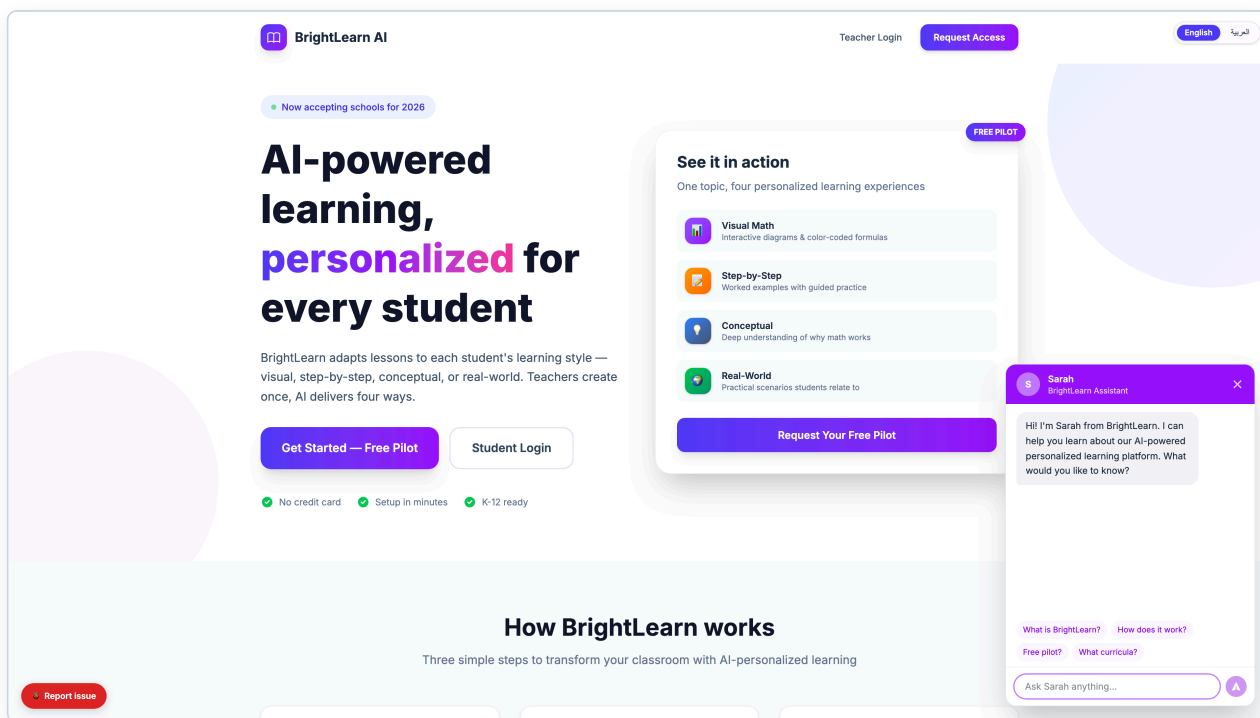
BrightLearn AI

Teacher Login

Request Access

English العربية

Now accepting schools for 2026

AI-powered learning, personalized for every student

BrightLearn adapts lessons to each student's learning style — visual, step-by-step, conceptual, or real-world. Teachers create once, AI delivers four ways.

Get Started — Free Pilot

Student Login

No credit card

Setup in minutes

K-12 ready

FREE PILOT

See it in action

One topic, four personalized learning experiences

Visual Math
Interactive diagrams & color-coded formulas

Step-by-Step
Worked examples with guided practice

Conceptual
Deep understanding of why math works

Real-World
Practical scenarios students relate to

Request Your Free Pilot

S Sarah
BrightLearn Assistant

Hi! I'm Sarah from BrightLearn. I can help you learn about our AI-powered personalized learning platform. What would you like to know?

What is BrightLearn?

How does it work?

Free pilot?

What curricula?

Ask Sarah anything...

How BrightLearn works

Three simple steps to transform your classroom with AI-personalized learning

Report issue